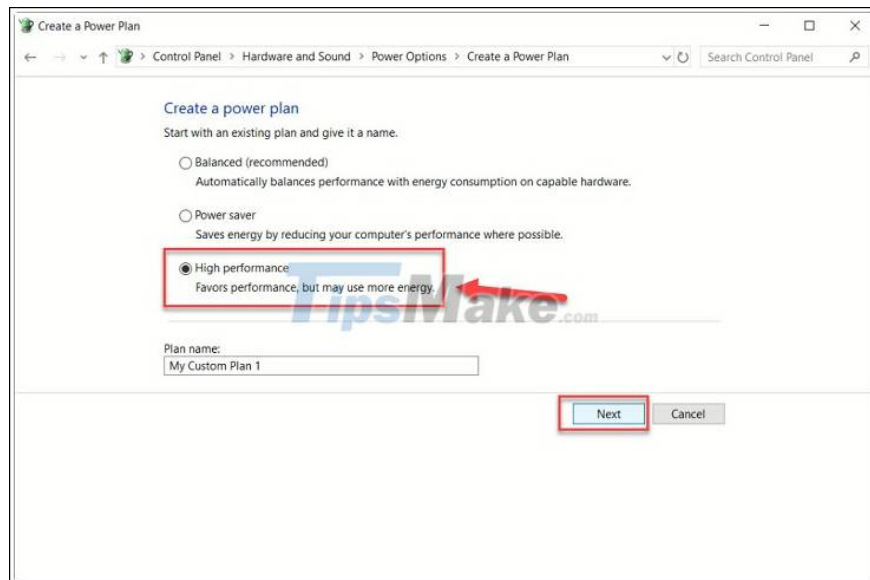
Create a Power Plan

Control Panel > Hardware and Sound > Power Options > Create a Power Plan

Search Control Panel

Create a power plan

Start with an existing plan and give it a name.

Balanced (recommended)
Automatically balances performance with energy consumption on capable hardware.

Power saver
Saves energy by reducing your computer's performance where possible.

High performance
Favors performance, but may use more energy.

TipsMake.com

Plan name:
My Custom Plan 1

Next
Cancel